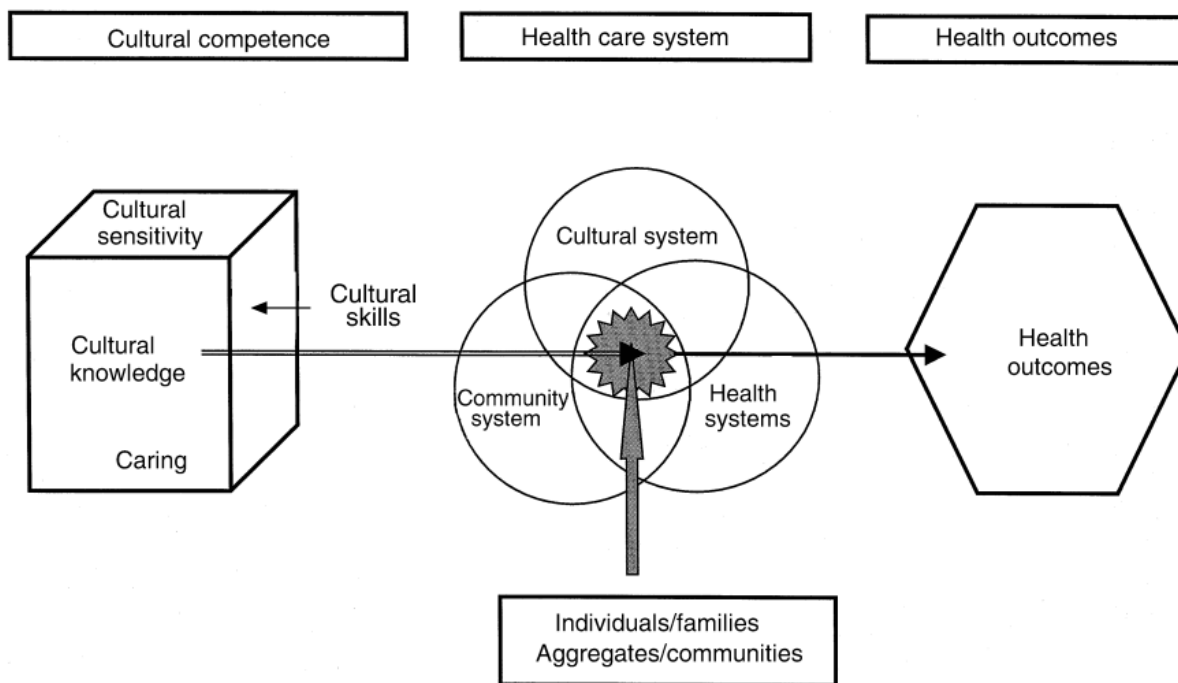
Cultural competence

Health care system

Health outcomes

Cultural sensitivity

Cultural skills

Cultural knowledge

Caring

Cultural system

Community system

Health systems

Health outcomes

Individuals/families
Aggregates/communities